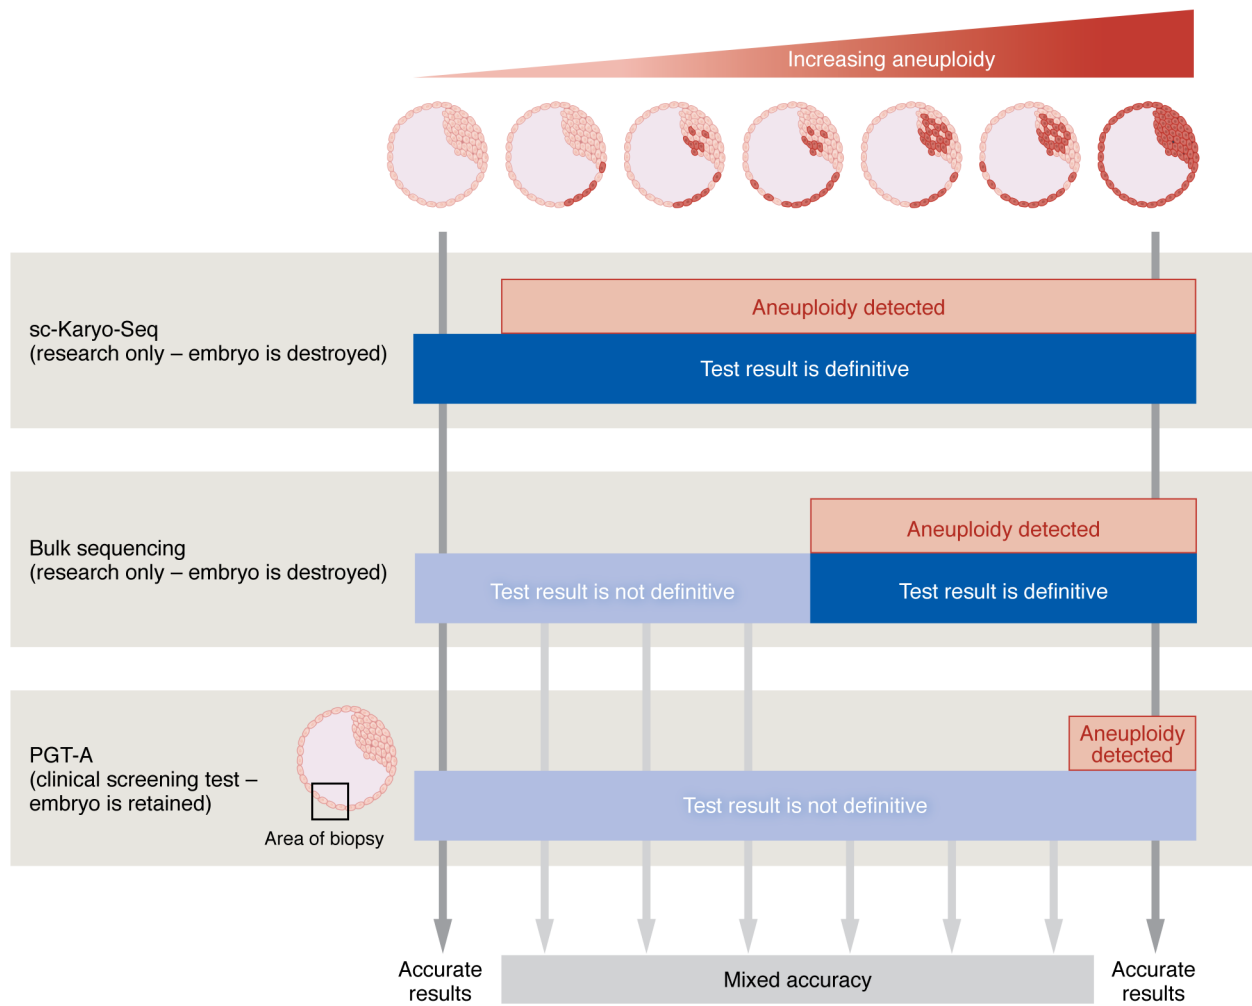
Increasing aneuploidy

sc-Karyo-Seq
(research only – embryo is destroyed)

Aneuploidy detected

Test result is definitive

Bulk sequencing
(research only – embryo is destroyed)

Aneuploidy detected

Test result is not definitive

Test result is definitive

PGT-A
(clinical screening test – embryo is retained)

Area of biopsy

Aneuploidy detected

Test result is not definitive

Accurate results

Mixed accuracy

Accurate results